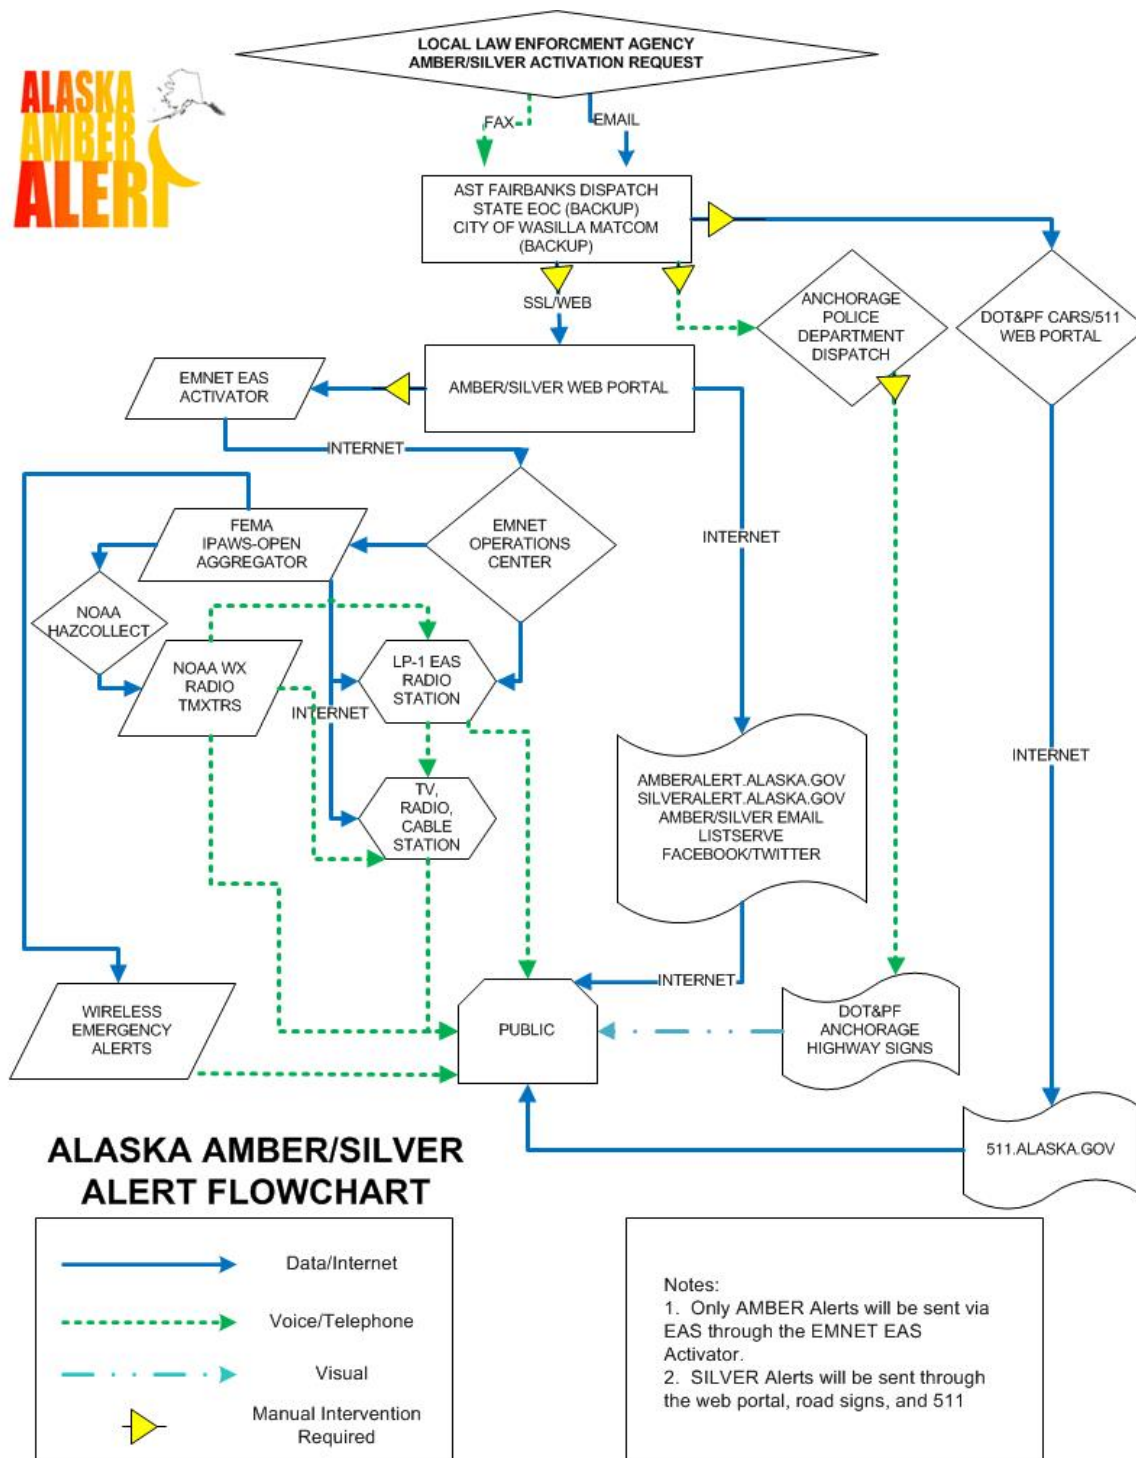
ALASKA AMBER ALERT

LOCAL LAW ENFORCMENT AGENCY AMBER/SILVER ACTIVATION REQUEST

FAX

EMAIL

AST FAIRBANKS DISPATCH STATE EOC (BACKUP) CITY OF WASILLA MATCOM (BACKUP)

SSL/WEB

ANCHORAGE POLICE DEPARTMENT DISPATCH

DOT&PF CARS/511 WEB PORTAL

EMNET EAS ACTIVATOR

AMBER/SILVER WEB PORTAL

INTERNET

EMNET OPERATIONS CENTER

FEMA IPAWS-OPEN AGGREGATOR

INTERNET

NOAA HAZCOLLECT

NOAA WX RADIO TMXTRS

LP-1 EAS RADIO STATION

INTERNET

TV, RADIO, CABLE STATION

AMBERALERT.ALASKA.GOV SILVERALERT.ALASKA.GOV AMBER/SILVER EMAIL LISTSERVE FACEBOOK/TWITTER

INTERNET

WIRELESS EMERGENCY ALERTS

PUBLIC

INTERNET

DOT&PF ANCHORAGE HIGHWAY SIGNS

511.ALASKA.GOV

ALASKA AMBER/SILVER ALERT FLOWCHART

Data/Internet

Voice/Telephone

Visual

Manual Intervention Required

Notes:
1. Only AMBER Alerts will be sent via EAS through the EMNET EAS Activator.
2. SILVER Alerts will be sent through the web portal, road signs, and 511